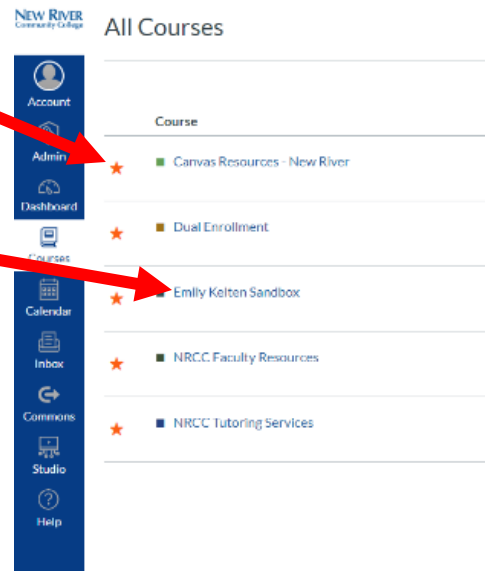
NEW RIVER
Community College

All Courses

Account
Admin
Dashboard
Courses
Calendar
Inbox
Commons
Studio
Help

Course

Canvas Resources - New River
Dual Enrollment
Emily Kelten Sandbox
NRCC Faculty Resources
NRCC Tutoring Services